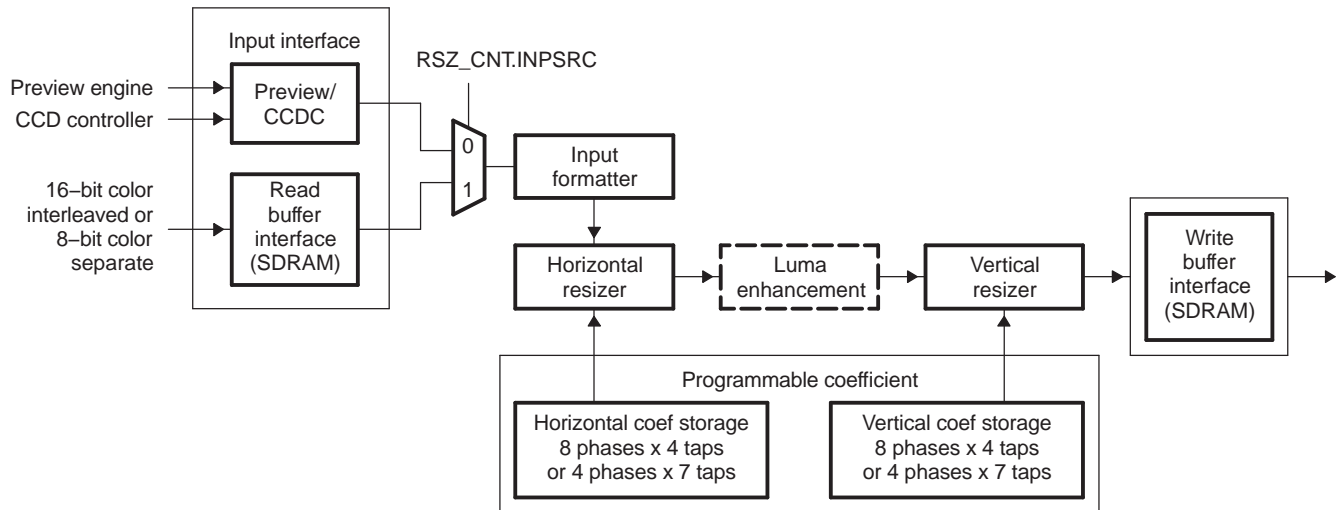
Input interface

Preview engine

CCD controller

Preview/ CCDC

16–bit color interleaved or 8–bit color separate

Read buffer interface (SDRAM)

RSZ_CNT.INPSRC

0

1

Input formatter

Horizontal resizer

Luma enhancement

Vertical resizer

Write buffer interface (SDRAM)

Programmable coefficient

Horizontal coef storage 8 phases x 4 taps or 4 phases x 7 taps

Vertical coef storage 8 phases x 4 taps or 4 phases x 7 taps